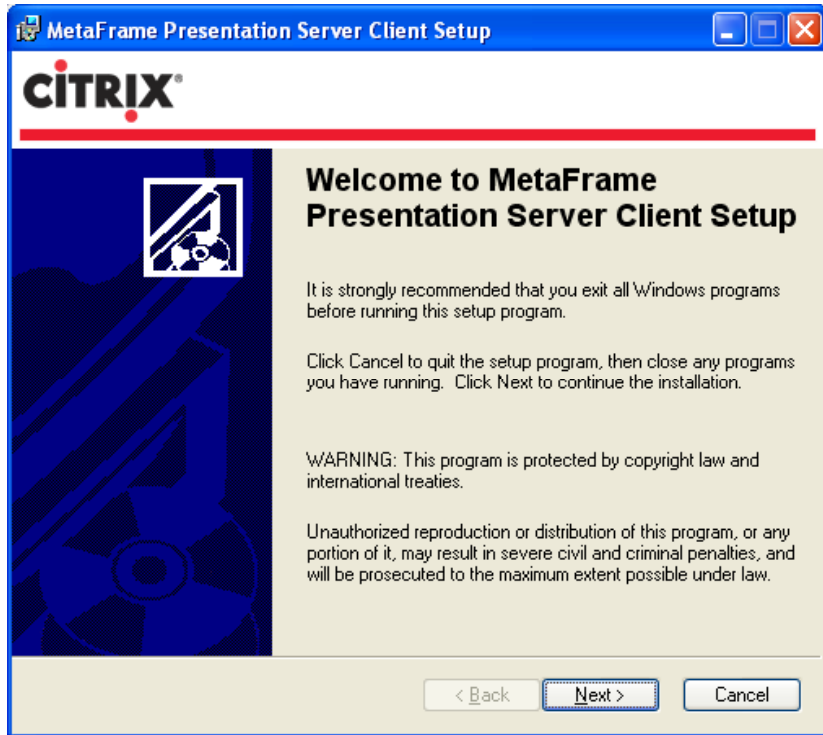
MetaFrame Presentation Server Client Setup

CITRIX®

Welcome to MetaFrame Presentation Server Client Setup

It is strongly recommended that you exit all Windows programs before running this setup program.

Click Cancel to quit the setup program, then close any programs you have running. Click Next to continue the installation.

WARNING: This program is protected by copyright law and international treaties.

Unauthorized reproduction or distribution of this program, or any portion of it, may result in severe civil and criminal penalties, and will be prosecuted to the maximum extent possible under law.

< Back | Next > | Cancel